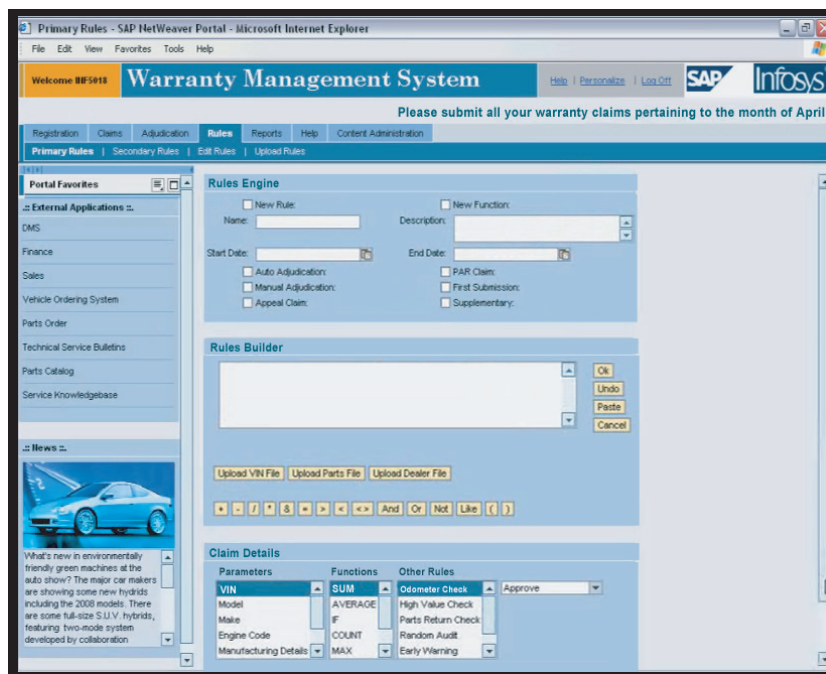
Primary Rules - SAP NetWeaver Portal - Microsoft Internet Explorer

File Edit View Favorites Tools Help

Welcome IHF5018

Warranty Management System

Help | Personalize | Log Off

SAP

Infosys

Please submit all your warranty claims pertaining to the month of April

Registration Claims Adjudication Rules Reports Help Content Administration

Primary Rules | Secondary Rules | Edit Rules | Upload Rules

Portal Favorites

:: External Applications ::

DMS

Finance

Sales

Vehicle Ordering System

Parts Order

Technical Service Bulletins

Parts Catalog

Service Knowledgebase

:: News ::

What's new in environmentally friendly green machines at the auto show? The major car makers are showing some new hydrids including the 2008 models. There are some full-size S.U.V. hybrids, featuring two-mode system developed by collaboration

Rules Engine

New Rule:

New Function:

Name:

Description:

Start Date:

End Date:

Auto Adjudication:

PAR Claim:

Manual Adjudication:

First Submission:

Appeal Claim:

Supplementary:

Rules Builder

Ok

Undo

Paste

Cancel

Upload VIN File

Upload Parts File

Upload Dealer File

+ - / * & = > < <> And Or Not Like ( )

Claim Details

Parameters

Functions

Other Rules

VIN

Model

Make

Engine Code

Manufacturing Details

SUM

AVERAGE

IF

COUNT

MAX

Odometer Check

High Value Check

Parts Return Check

Random Audit

Early Warning

Approve